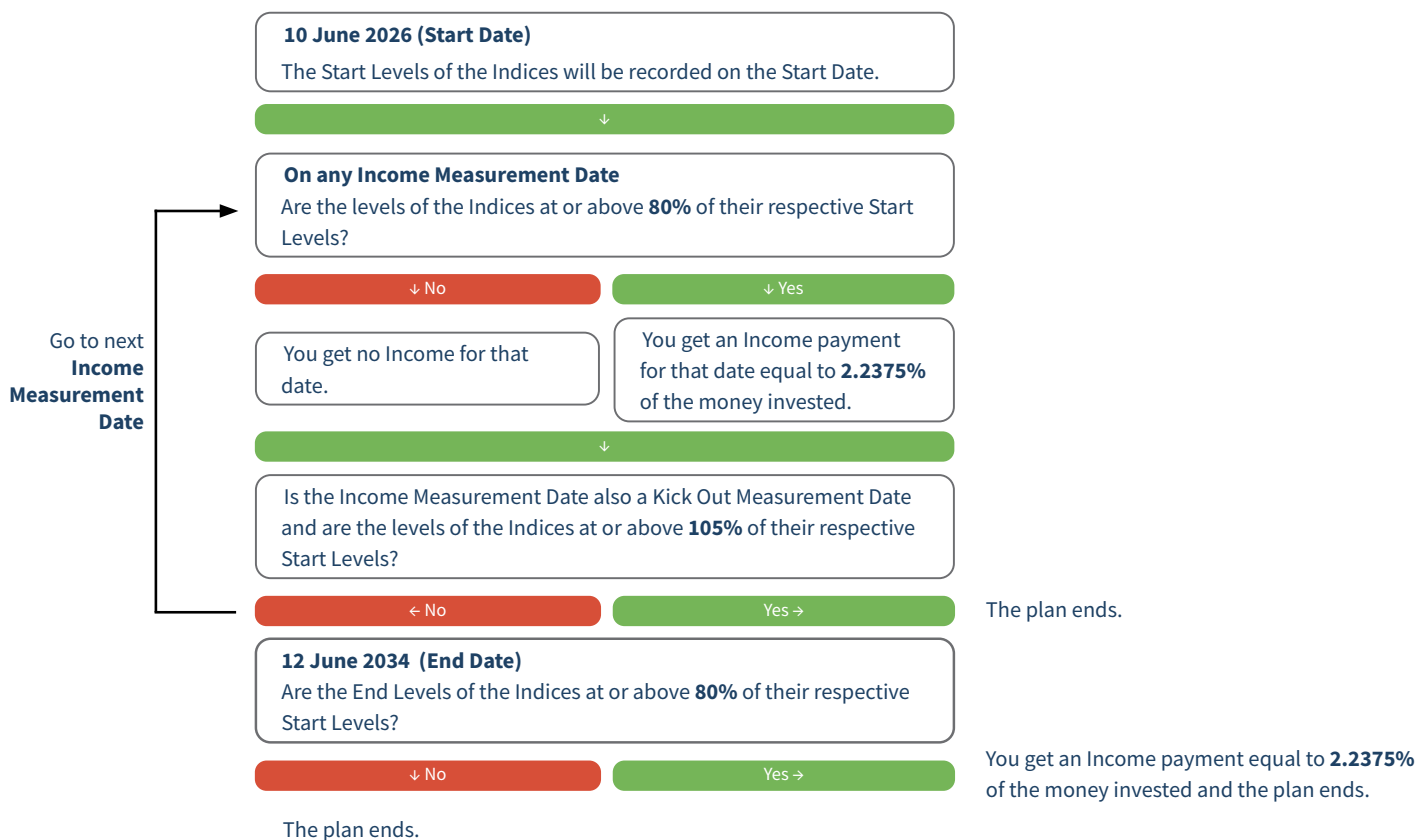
**10 June 2026 (Start Date)**
The Start Levels of the Indices will be recorded on the Start Date.

↓

**On any Income Measurement Date**
Are the levels of the Indices at or above **80%** of their respective Start Levels?

↓ No

↓ Yes

You get no Income for that date.

You get an Income payment for that date equal to **2.2375%** of the money invested.

Go to next **Income Measurement Date**

↓

Is the Income Measurement Date also a Kick Out Measurement Date and are the levels of the Indices at or above **105%** of their respective Start Levels?

← No

Yes →

The plan ends.

**12 June 2034 (End Date)**
Are the End Levels of the Indices at or above **80%** of their respective Start Levels?

↓ No

Yes →

You get an Income payment equal to **2.2375%** of the money invested and the plan ends.

The plan ends.